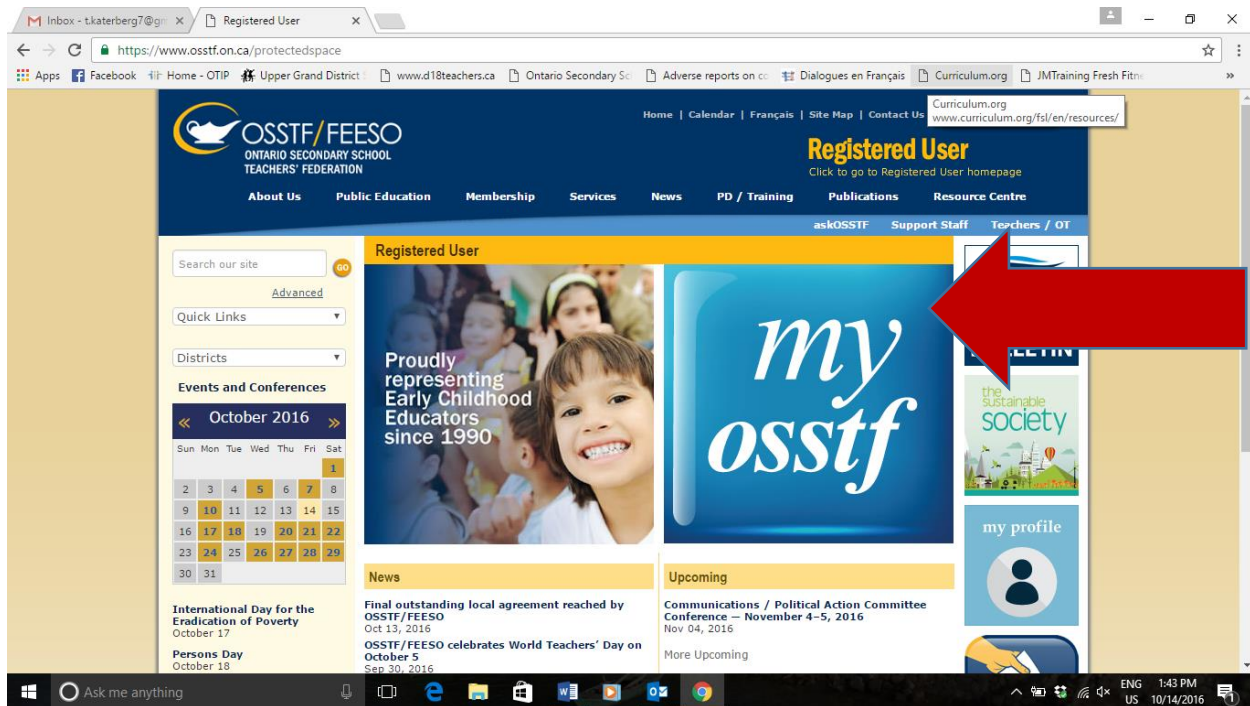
Inbox - t.katerberg7@gm ×
Registered User ×

https://www.osstf.on.ca/protectedspace

Apps Facebook Home - OTIP Upper Grand District www.d18teachers.ca Ontario Secondary Sc Adverse reports on co Dialogues en Français Curriculum.org JMTraining Fresh Fitne

Curriculum.org
www.curriculum.org/fsl/en/resources/

OSSTF/FEESO
ONTARIO SECONDARY SCHOOL TEACHERS' FEDERATION

Home | Calendar | Français | Site Map | Contact Us

Registered User
Click to go to Registered User homepage

About Us Public Education Membership Services News PD / Training Publications Resource Centre

askOSSTF Support Staff Teachers / OT

Search our site GO
Advanced
Quick Links
Districts
Events and Conferences

« October 2016 »
| Sun | Mon | Tue | Wed | Thu | Fri | Sat |
|---|---|---|---|---|---|---|
| | | | | | | 1 |
| 2 | 3 | 4 | 5 | 6 | 7 | 8 |
| 9 | 10 | 11 | 12 | 13 | 14 | 15 |
| 16 | 17 | 18 | 19 | 20 | 21 | 22 |
| 23 | 24 | 25 | 26 | 27 | 28 | 29 |
| 30 | 31 | | | | | |

International Day for the Eradication of Poverty
October 17
Persons Day
October 18

Registered User

Proudly representing Early Childhood Educators since 1990

my osstf

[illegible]LLETIN

the sustainable society

my profile

News
Final outstanding local agreement reached by OSSTF/FEESO
Oct 13, 2016
OSSTF/FEESO celebrates World Teachers' Day on October 5
Sep 30, 2016

Upcoming
Communications / Political Action Committee Conference — November 4–5, 2016
Nov 04, 2016
More Upcoming

Ask me anything

ENG US 1:43 PM 10/14/2016